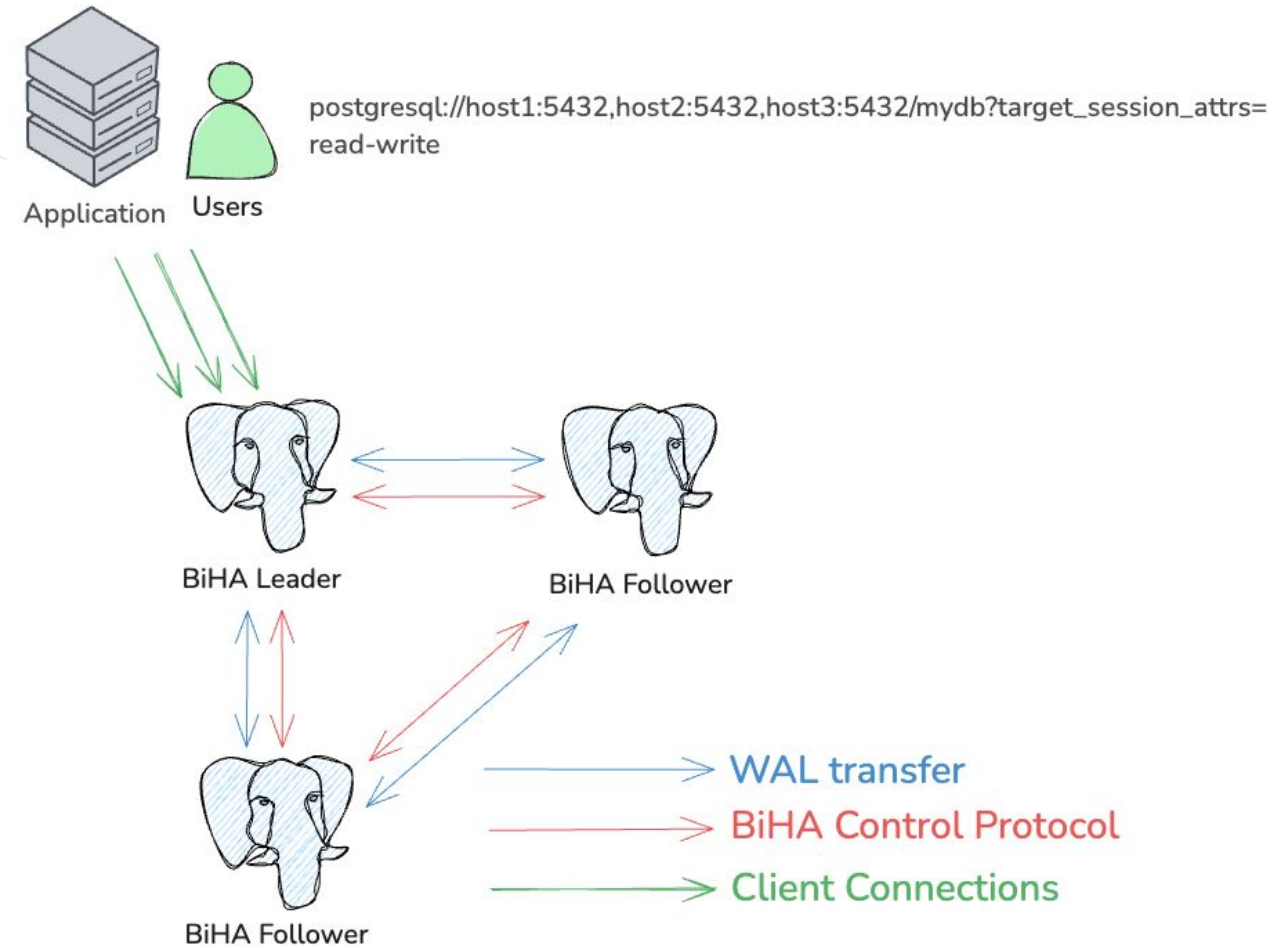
Application Users

postgresql://host1:5432,host2:5432,host3:5432/mydb?target_session_attrs=read-write

BiHA Leader

BiHA Follower

BiHA Follower

WAL transfer

BiHA Control Protocol

Client Connections